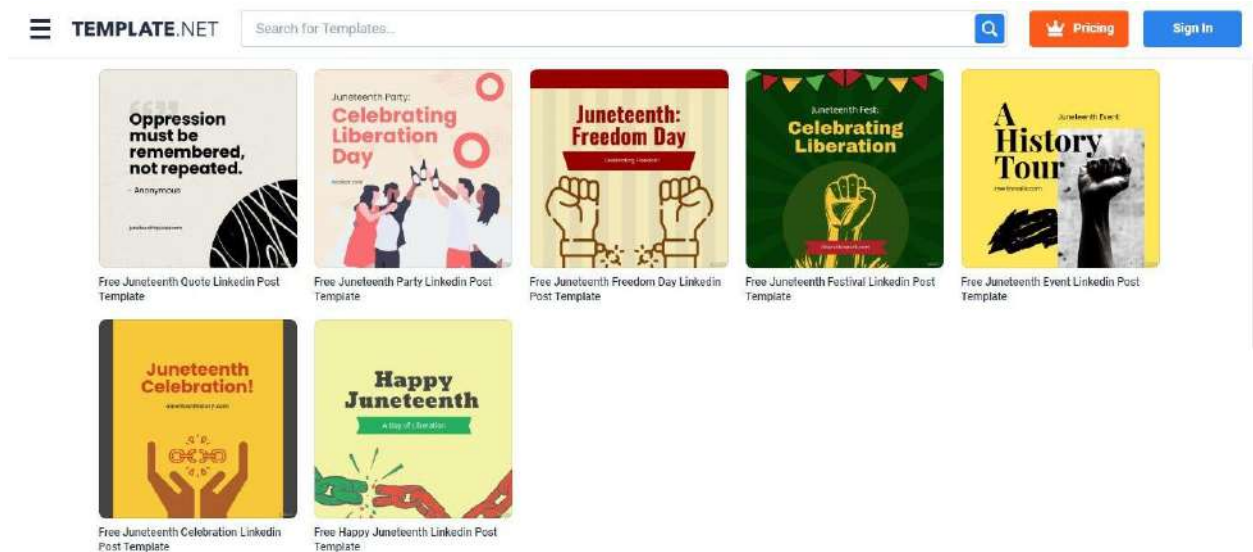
TEMPLATE.NET

Search for Templates...

Pricing

Sign In

Oppression must be remembered, not repeated.

- Anonymous

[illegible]

Free Juneteenth Quote Linkedin Post Template

Juneteenth Party:

Celebrating Liberation Day

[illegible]

Free Juneteenth Party Linkedin Post Template

Juneteenth: Freedom Day

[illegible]

Free Juneteenth Freedom Day Linkedin Post Template

Juneteenth Fest:

Celebrating Liberation

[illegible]

Free Juneteenth Festival Linkedin Post Template

A History Tour

Juneteenth Event

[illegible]

Free Juneteenth Event Linkedin Post Template

Juneteenth Celebration!

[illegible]

Free Juneteenth Celebration Linkedin Post Template

Happy Juneteenth

A Day of Liberation

Free Happy Juneteenth Linkedin Post Template